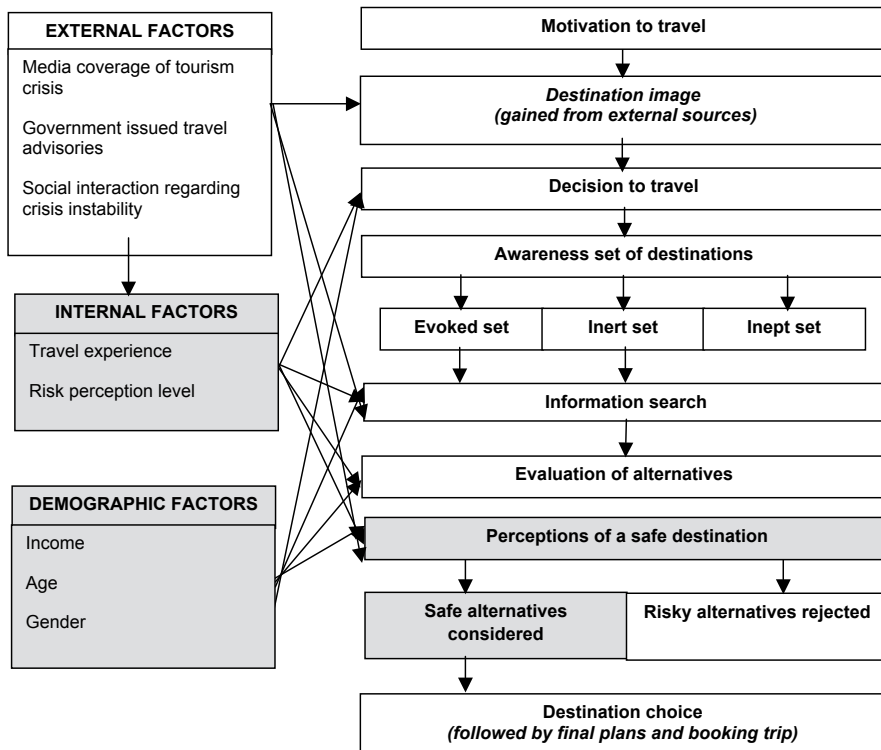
EXTERNAL FACTORS

Media coverage of tourism crisis

Government issued travel advisories

Social interaction regarding crisis instability

INTERNAL FACTORS

Travel experience

Risk perception level

DEMOGRAPHIC FACTORS

Income

Age

Gender

Motivation to travel

Destination image (gained from external sources)

Decision to travel

Awareness set of destinations

Evoked set

Inert set

Inept set

Information search

Evaluation of alternatives

Perceptions of a safe destination

Safe alternatives considered

Risky alternatives rejected

Destination choice (followed by final plans and booking trip)